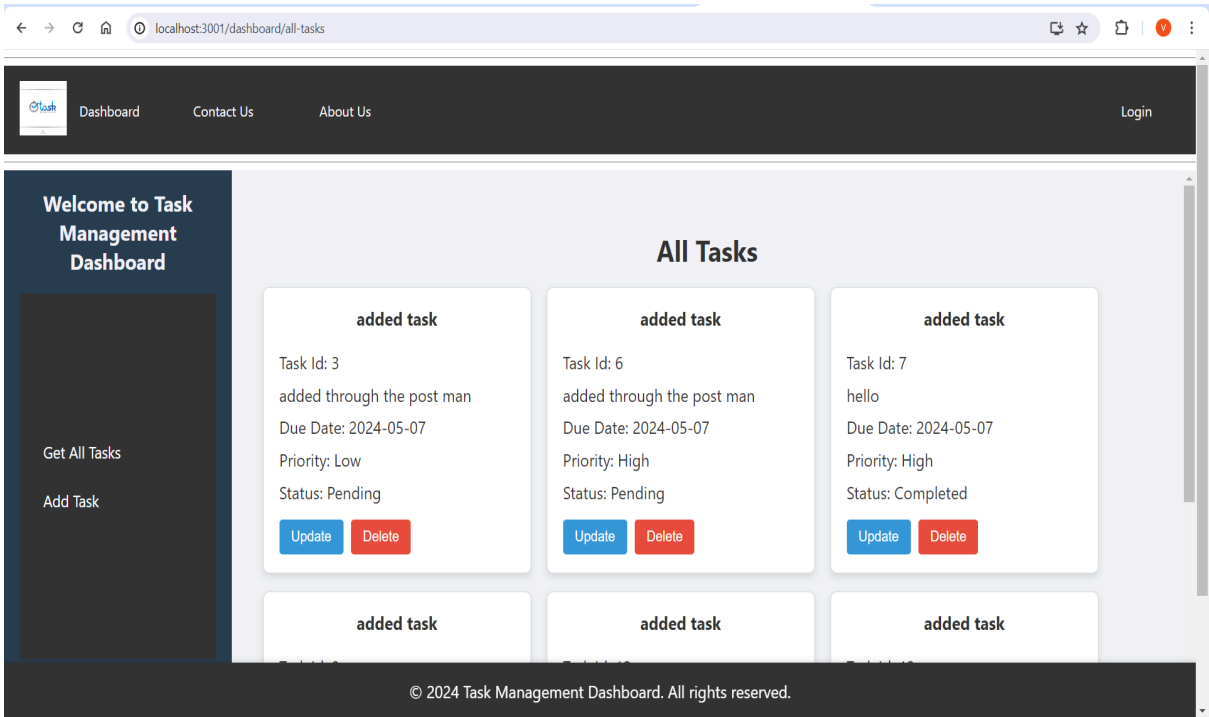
localhost:3001/dashboard/all-tasks

V

task

Dashboard Contact Us About Us Login

Welcome to Task Management Dashboard

Get All Tasks

Add Task

All Tasks

added task

Task Id: 3

added through the post man

Due Date: 2024-05-07

Priority: Low

Status: Pending

Update Delete

added task

Task Id: 6

added through the post man

Due Date: 2024-05-07

Priority: High

Status: Pending

Update Delete

added task

Task Id: 7

hello

Due Date: 2024-05-07

Priority: High

Status: Completed

Update Delete

added task

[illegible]

added task

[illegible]

added task

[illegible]

© 2024 Task Management Dashboard. All rights reserved.